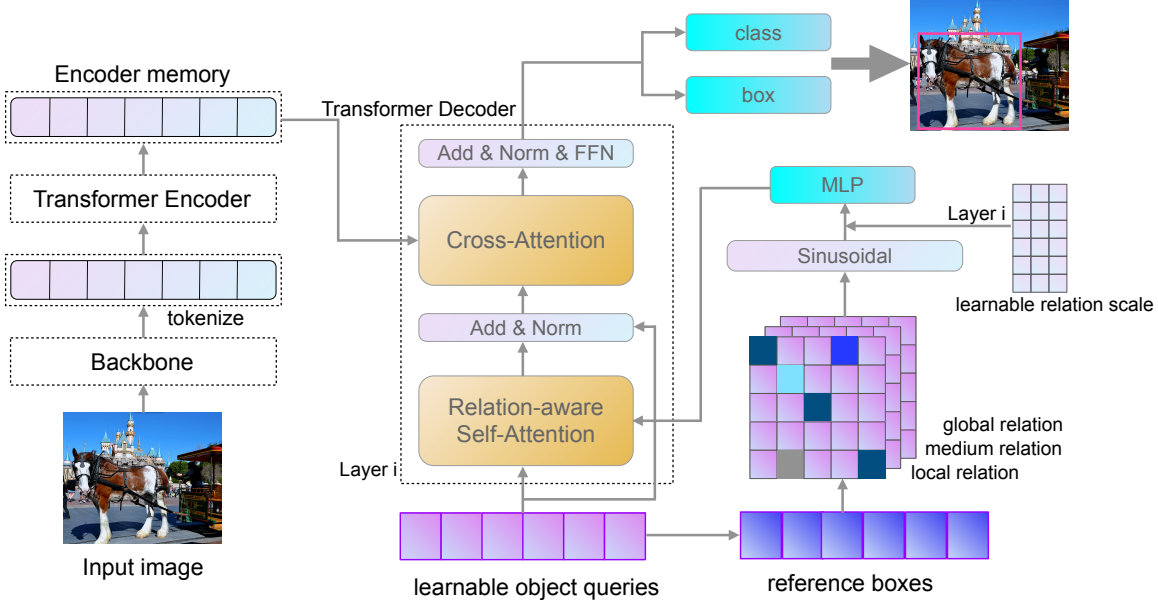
Encoder memory

Transformer Encoder

tokenize

Backbone

Input image

Transformer Decoder

class

box

Add & Norm & FFN

Cross-Attention

Add & Norm

Relation-aware Self-Attention

Layer i

MLP

Layer i

Sinusoidal

learnable relation scale

global relation
medium relation
local relation

learnable object queries

reference boxes